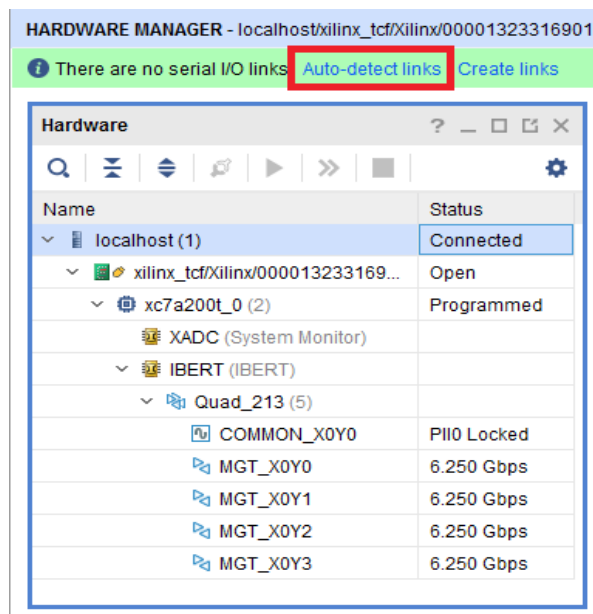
HARDWARE MANAGER - localhost/xilinx_tcf/Xilinx/00001323316901

There are no serial I/O links Auto-detect links Create links

Hardware ? _ □ ⧉ ✕

| Name | Status |
|---|---|
| localhost (1) | Connected |
| xilinx_tcf/Xilinx/000013233169... | Open |
| xc7a200t_0 (2) | Programmed |
| XADC (System Monitor) | |
| IBERT (IBERT) | |
| Quad_213 (5) | |
| COMMON_X0Y0 | Pll0 Locked |
| MGT_X0Y0 | 6.250 Gbps |
| MGT_X0Y1 | 6.250 Gbps |
| MGT_X0Y2 | 6.250 Gbps |
| MGT_X0Y3 | 6.250 Gbps |